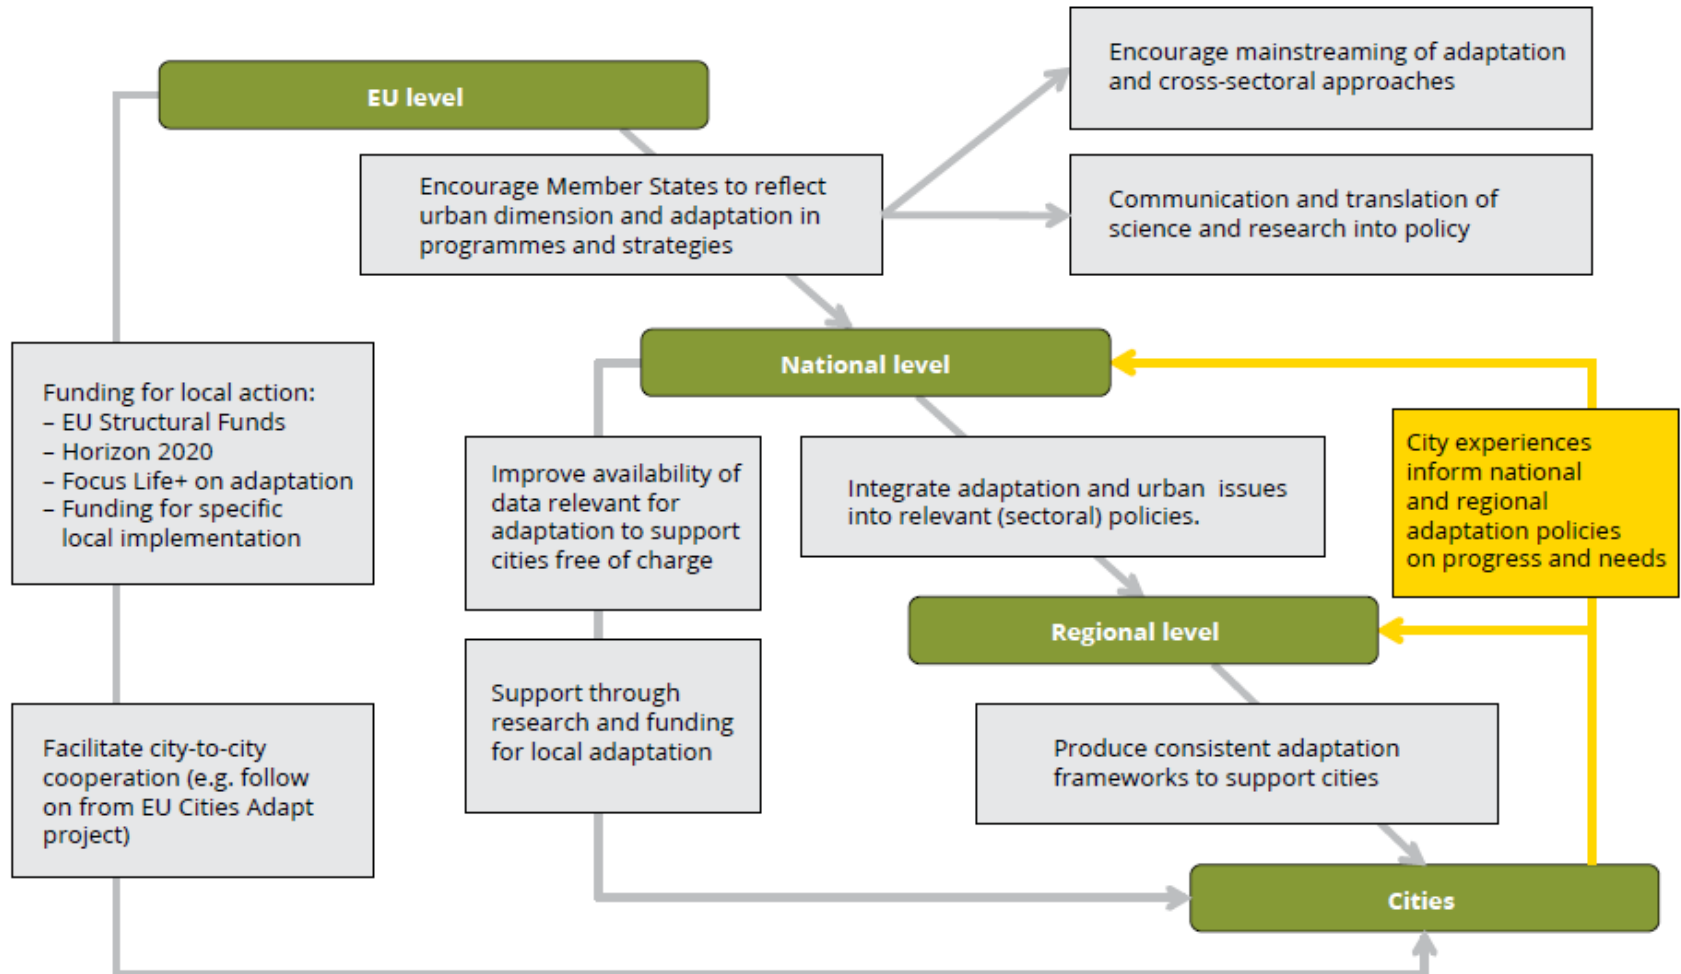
EU level

Encourage mainstreaming of adaptation and cross-sectoral approaches

Encourage Member States to reflect urban dimension and adaptation in programmes and strategies

Communication and translation of science and research into policy

Funding for local action:
– EU Structural Funds
– Horizon 2020
– Focus Life+ on adaptation
– Funding for specific local implementation

National level

Improve availability of data relevant for adaptation to support cities free of charge

Integrate adaptation and urban issues into relevant (sectoral) policies.

City experiences inform national and regional adaptation policies on progress and needs

Regional level

Support through research and funding for local adaptation

Facilitate city-to-city cooperation (e.g. follow on from EU Cities Adapt project)

Produce consistent adaptation frameworks to support cities

Cities